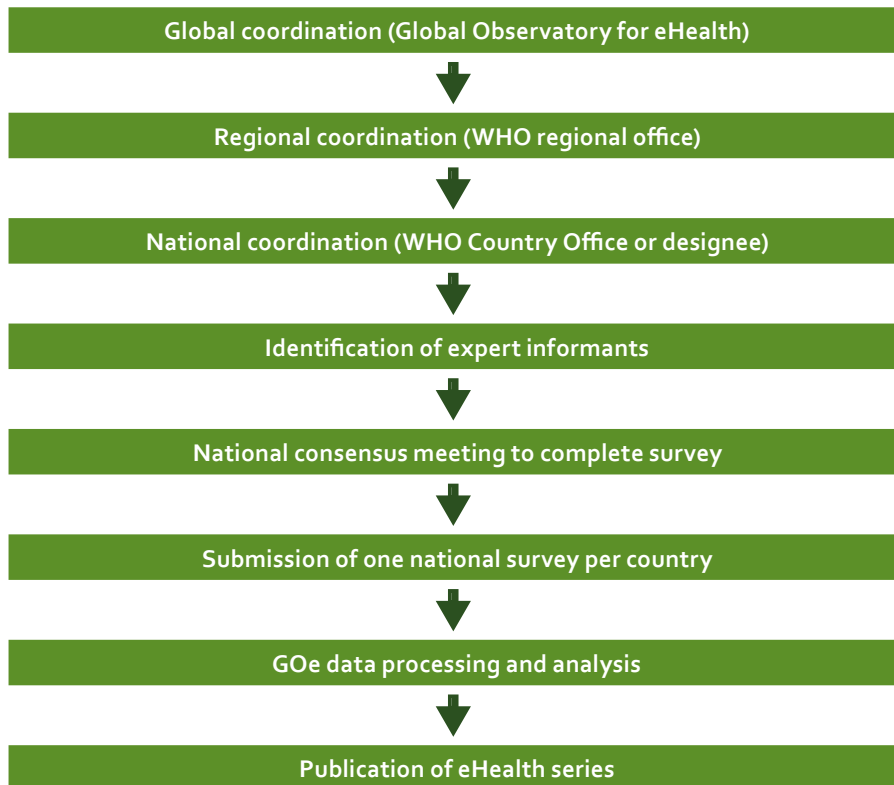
Global coordination (Global Observatory for eHealth)

Regional coordination (WHO regional office)

National coordination (WHO Country Office or designee)

Identification of expert informants

National consensus meeting to complete survey

Submission of one national survey per country

GOe data processing and analysis

Publication of eHealth series